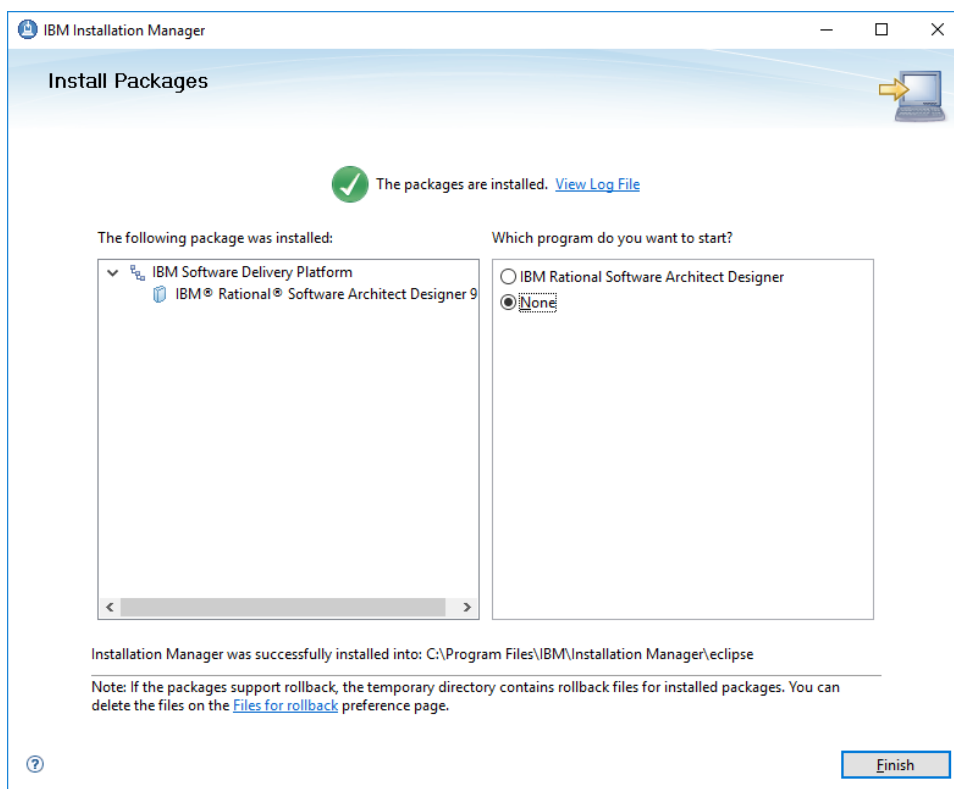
IBM Installation Manager

Install Packages

The packages are installed. View Log File

The following package was installed:

IBM Software Delivery Platform

IBM® Rational® Software Architect Designer 9

Which program do you want to start?

IBM Rational Software Architect Designer

None

Installation Manager was successfully installed into: C:\Program Files\IBM\Installation Manager\eclipse

Note: If the packages support rollback, the temporary directory contains rollback files for installed packages. You can delete the files on the Files for rollback preference page.

?

Finish